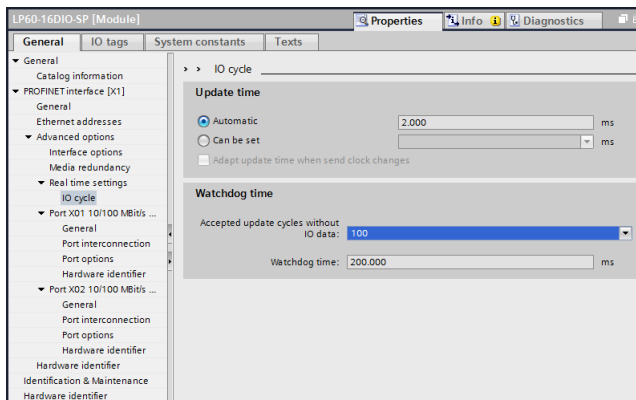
LP60-16DIO-SP [Module]

Properties | Info | Diagnostics

General | IO tags | System constants | Texts

General
Catalog information
PROFINET interface [X1]
General
Ethernet addresses
Advanced options
Interface options
Media redundancy
Real time settings
IO cycle
Port X01 10/100 MBit/s ...
General
Port interconnection
Port options
Hardware identifier
Port X02 10/100 MBit/s ...
General
Port interconnection
Port options
Hardware identifier
Hardware identifier
Identification & Maintenance
Hardware identifier

> > IO cycle

Update time

Automatic 2.000 ms

Can be set ms

Adapt update time when send clock changes

Watchdog time

Accepted update cycles without IO data: 100

Watchdog time: 200.000 ms